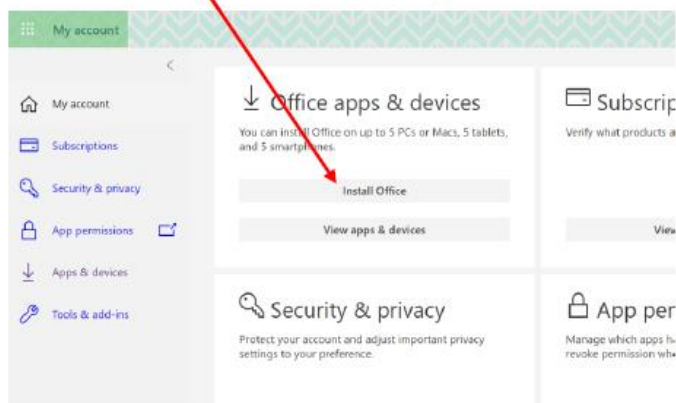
My account

<

My account

Subscriptions

Security & privacy

App permissions

Apps & devices

Tools & add-ins

Office apps & devices

You can install Office on up to 5 PCs or Macs, 5 tablets, and 5 smartphones.

Install Office

View apps & devices

Subscrip

Verify what products a

View

Security & privacy

Protect your account and adjust important privacy settings to your preference.

App per

Manage which apps h revoke permission wh